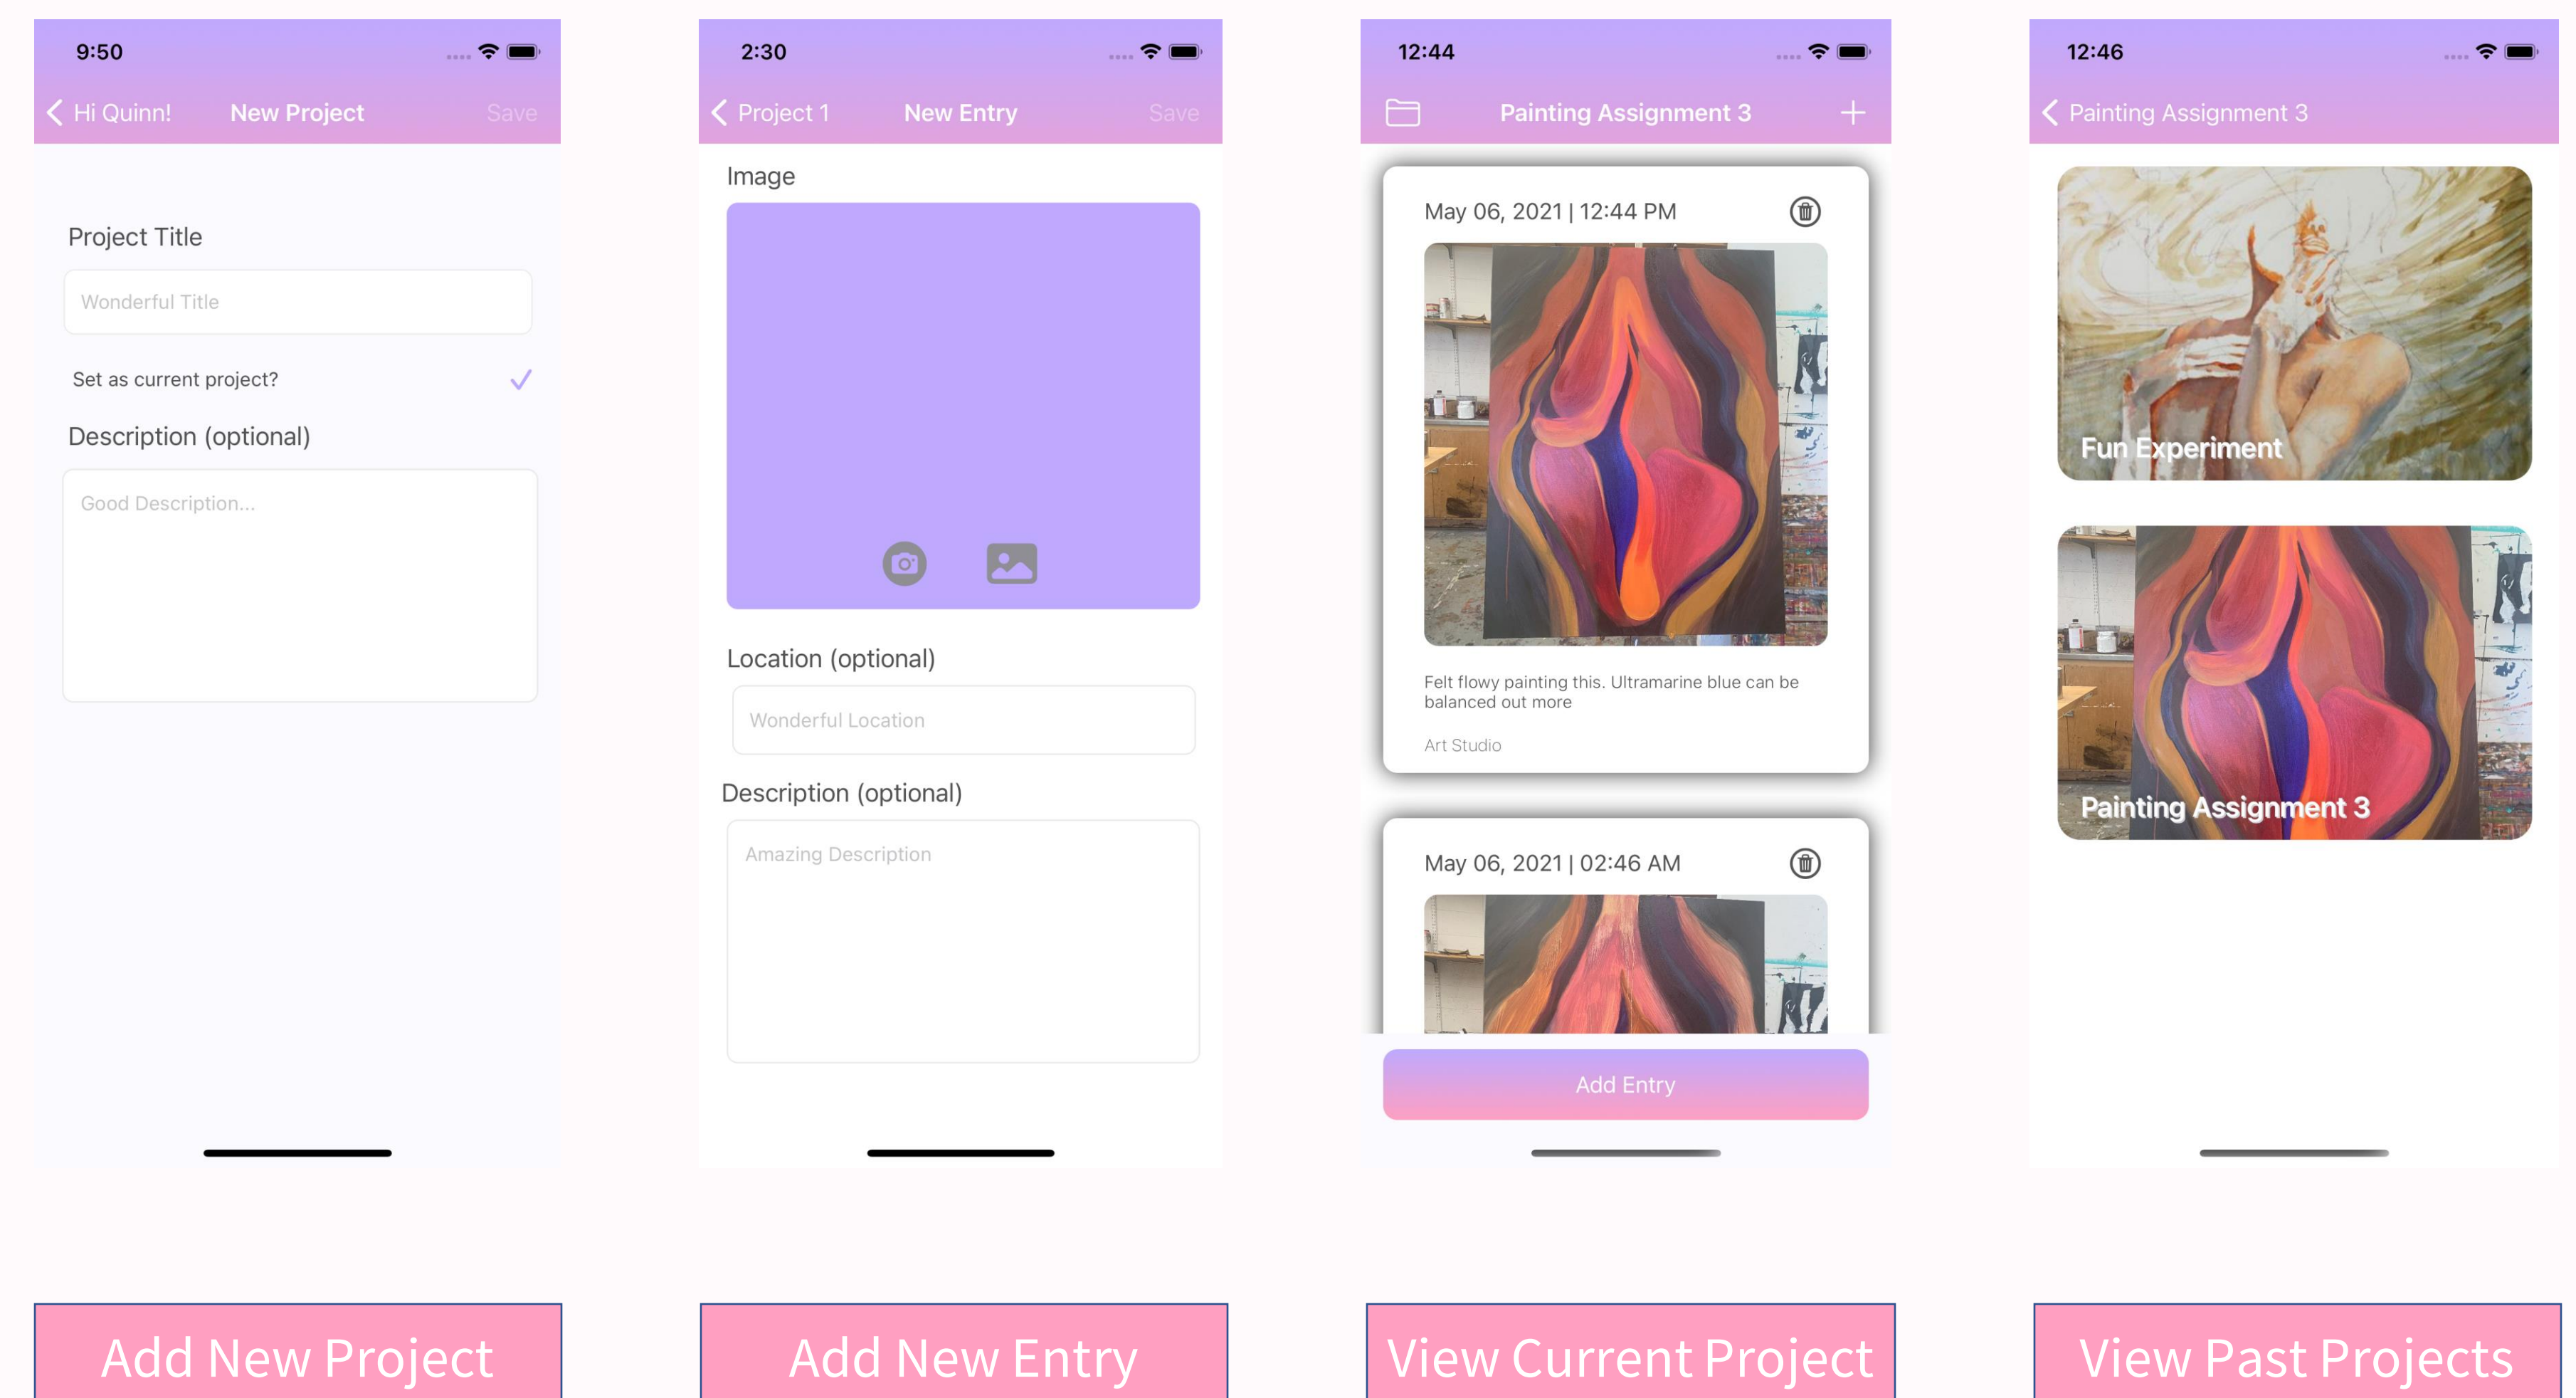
9:50

Hi Quinn! New Project Save

Project Title

Wonderful Title

Set as current project?

Description (optional)

Good Description...

Add New Project

2:30

Project 1 New Entry Save

Image

Location (optional)

Wonderful Location

Description (optional)

Amazing Description

Add New Entry

12:44

Painting Assignment 3

May 06, 2021 | 12:44 PM

Felt flowy painting this. Ultramarine blue can be balanced out more

Art Studio

May 06, 2021 | 02:46 AM

Add Entry

View Current Project

12:46

Painting Assignment 3

Fun Experiment

Painting Assignment 3

View Past Projects